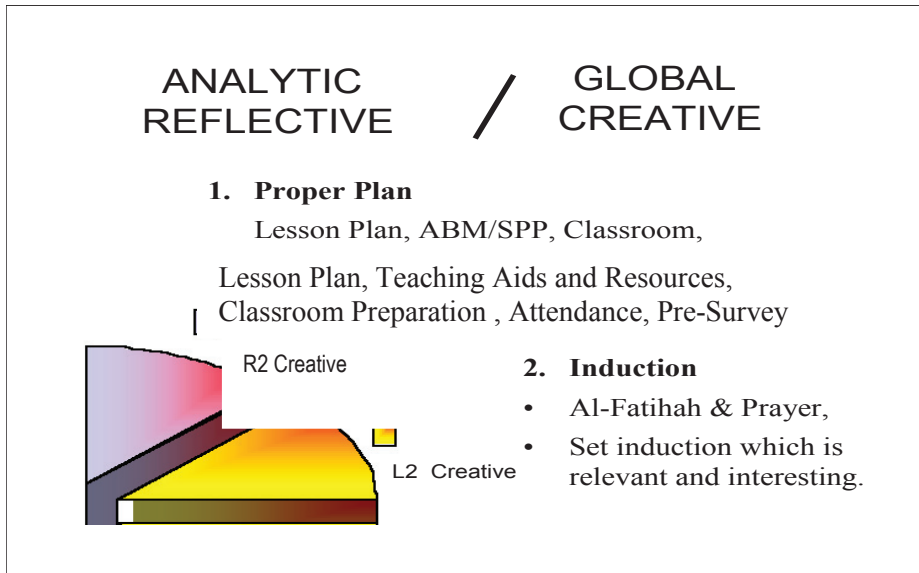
ANALYTIC REFLECTIVE / GLOBAL CREATIVE

1. Proper Plan

Lesson Plan, ABM/SPP, Classroom,

Lesson Plan, Teaching Aids and Resources, Classroom Preparation , Attendance, Pre-Survey

R2 Creative

L2 Creative

2. Induction

• Al-Fatihah & Prayer,

• Set induction which is relevant and interesting.